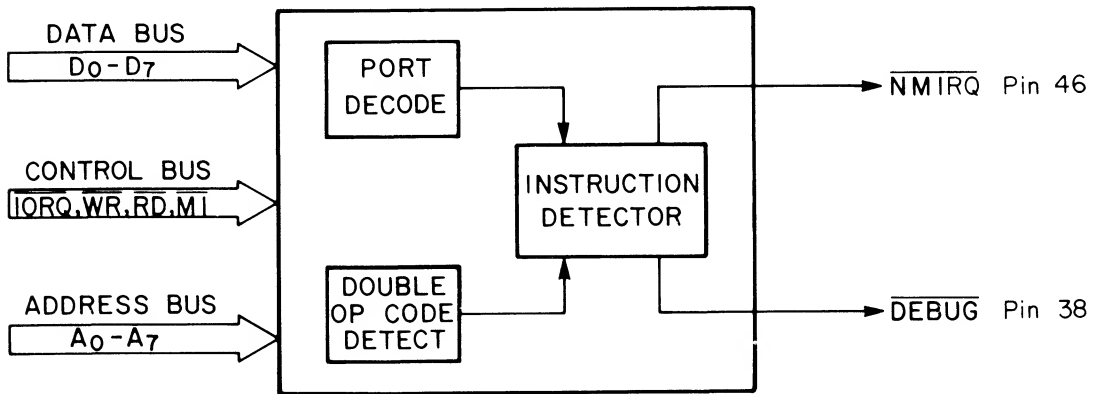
DATA BUS
$D_0 - D_7$

CONTROL BUS
$\overline{IORQ}, \overline{WR}, \overline{RD}, \overline{M1}$

ADDRESS BUS
$A_0 - A_7$

PORT DECODE

DOUBLE OP CODE DETECT

INSTRUCTION DETECTOR

$\overline{NMIRQ}$ Pin 46

$\overline{DEBUG}$ Pin 38